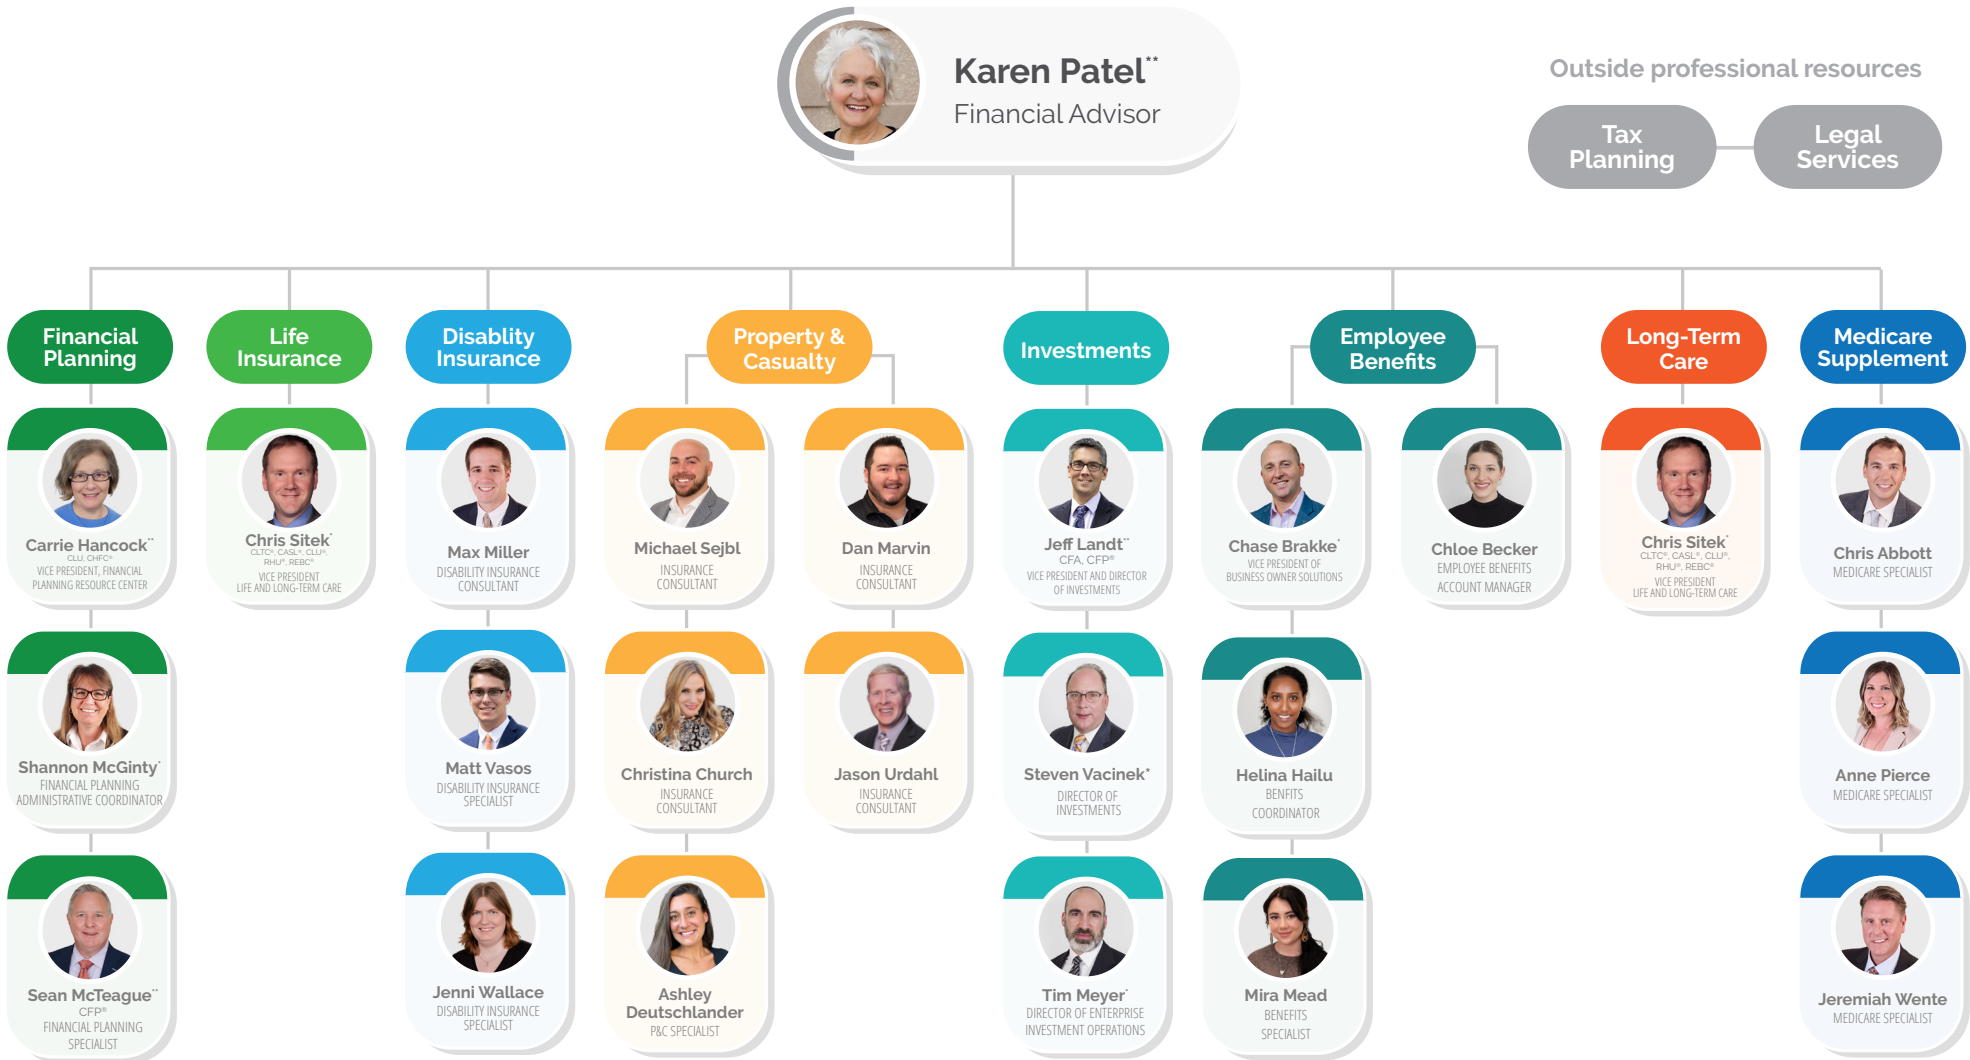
Karen Patel**
Financial Advisor

Outside professional resources

Tax Planning

Legal Services

Financial Planning

Carrie Hancock**
CLU, ChFC®
VICE PRESIDENT, FINANCIAL PLANNING RESOURCE CENTER

Shannon McGinty*
FINANCIAL PLANNING ADMINISTRATIVE COORDINATOR

Sean McTeague**
CFP®
FINANCIAL PLANNING SPECIALIST

Life Insurance

Chris Sitek*
CLTC®, CASL®, CLU®, RHU®, REBC®
VICE PRESIDENT LIFE AND LONG-TERM CARE

Disablity Insurance

Max Miller
DISABILITY INSURANCE CONSULTANT

Matt Vasos
DISABILITY INSURANCE SPECIALIST

Jenni Wallace
DISABILITY INSURANCE SPECIALIST

Property & Casualty

Michael Sejbl
INSURANCE CONSULTANT

Christina Church
INSURANCE CONSULTANT

Ashley Deutschlander
P&C SPECIALIST

Dan Marvin
INSURANCE CONSULTANT

Jason Urdahl
INSURANCE CONSULTANT

Investments

Jeff Landt**
CFA, CFP®
VICE PRESIDENT AND DIRECTOR OF INVESTMENTS

Steven Vacinek*
DIRECTOR OF INVESTMENTS

Tim Meyer*
DIRECTOR OF ENTERPRISE INVESTMENT OPERATIONS

Employee Benefits

Chase Brakke*
VICE PRESIDENT OF BUSINESS OWNER SOLUTIONS

Helina Hailu
BENFITS COORDINATOR

Mira Mead
BENEFITS SPECIALIST

Chloe Becker
EMPLOYEE BENEFITS ACCOUNT MANAGER

Long-Term Care

Chris Sitek*
CLTC®, CASL®, CLU®, RHU®, REBC®
VICE PRESIDENT LIFE AND LONG-TERM CARE

Medicare Supplement

Chris Abbott
MEDICARE SPECIALIST

Anne Pierce
MEDICARE SPECIALIST

Jeremiah Wente
MEDICARE SPECIALIST